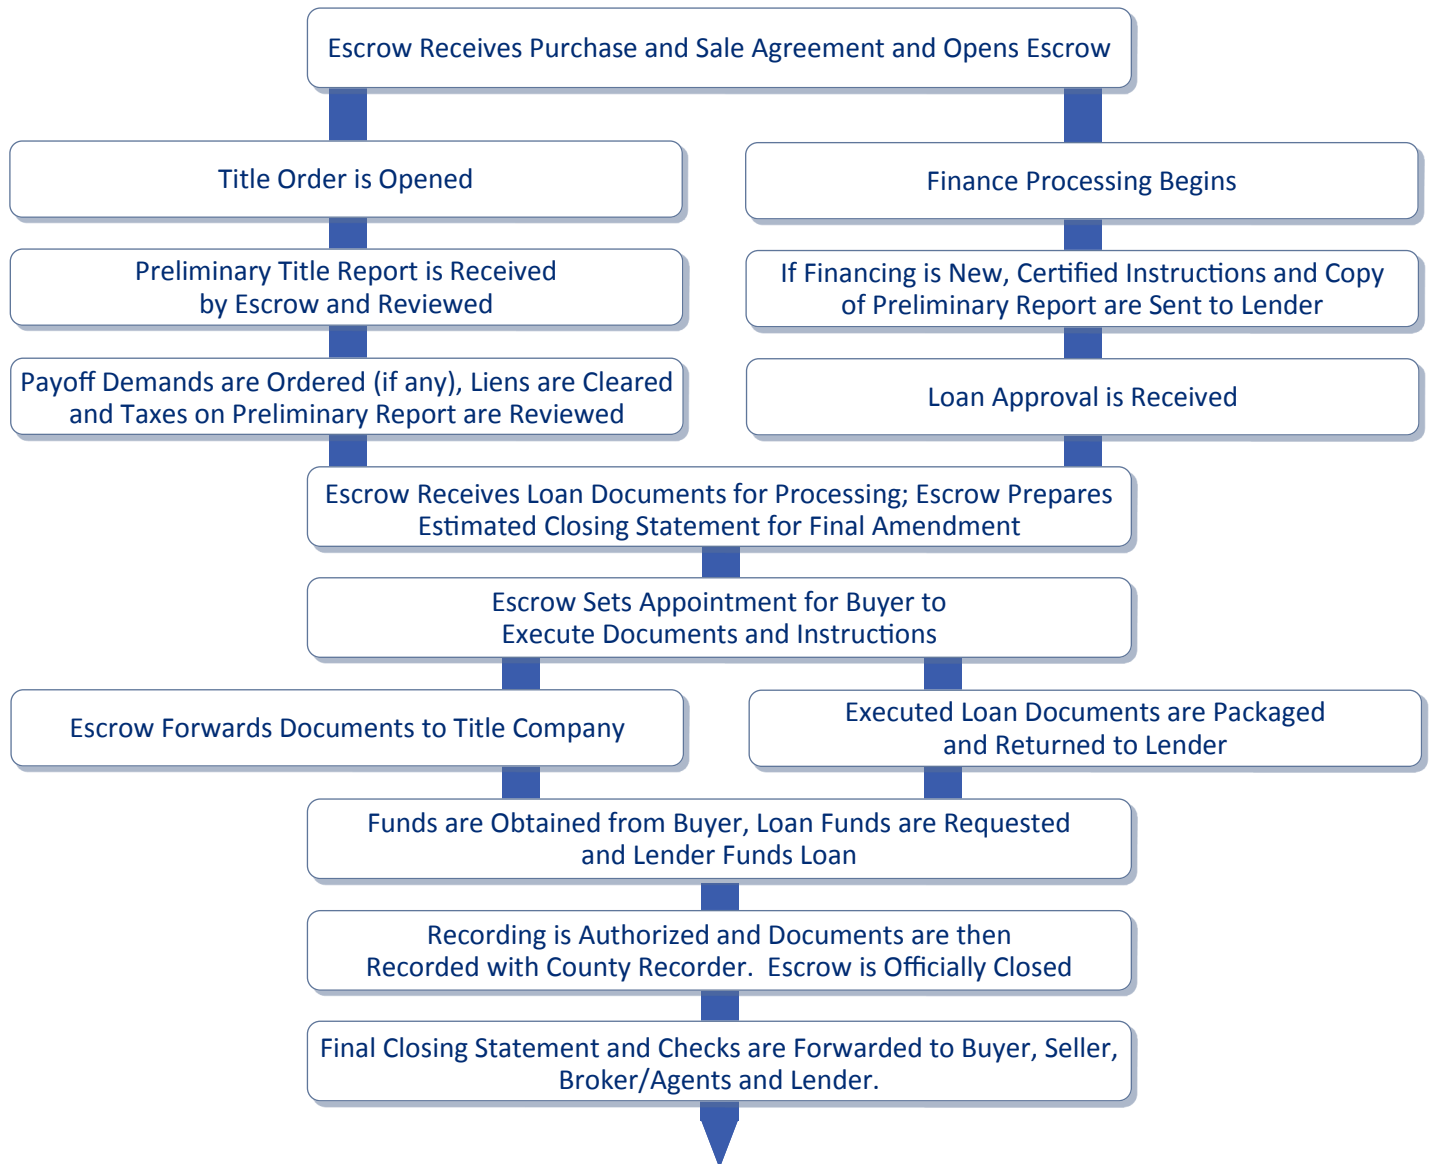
Escrow Receives Purchase and Sale Agreement and Opens Escrow

Title Order is Opened

Preliminary Title Report is Received by Escrow and Reviewed

Payoff Demands are Ordered (if any), Liens are Cleared and Taxes on Preliminary Report are Reviewed

Finance Processing Begins

If Financing is New, Certified Instructions and Copy of Preliminary Report are Sent to Lender

Loan Approval is Received

Escrow Receives Loan Documents for Processing; Escrow Prepares Estimated Closing Statement for Final Amendment

Escrow Sets Appointment for Buyer to Execute Documents and Instructions

Escrow Forwards Documents to Title Company

Executed Loan Documents are Packaged and Returned to Lender

Funds are Obtained from Buyer, Loan Funds are Requested and Lender Funds Loan

Recording is Authorized and Documents are then Recorded with County Recorder. Escrow is Officially Closed

Final Closing Statement and Checks are Forwarded to Buyer, Seller, Broker/Agents and Lender.